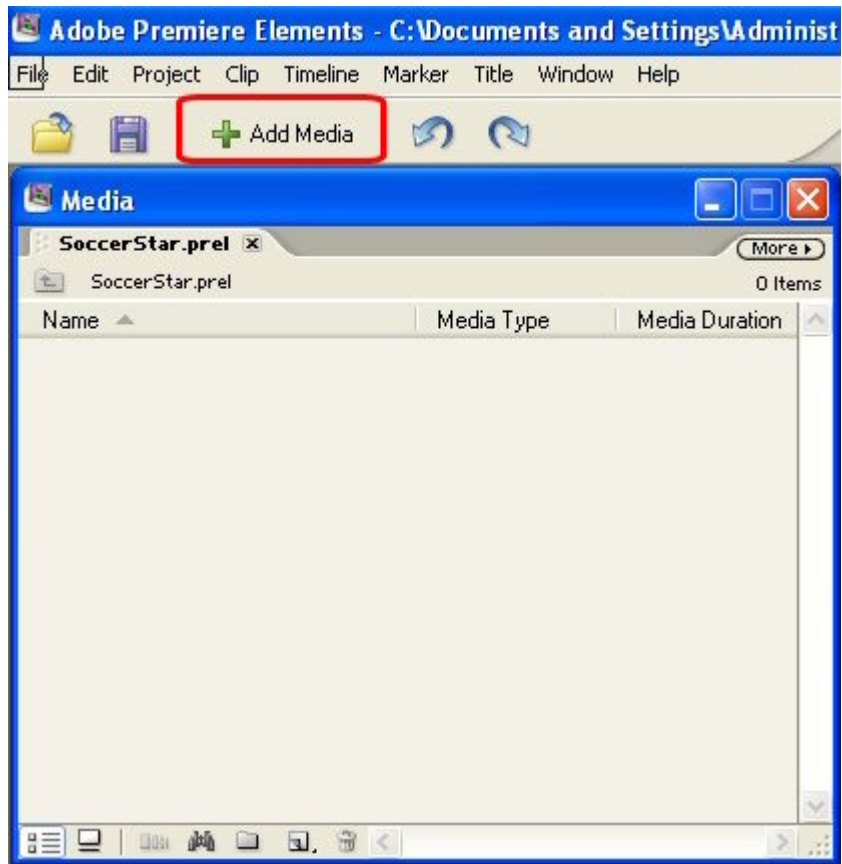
Adobe Premiere Elements - C:\Documents and Settings\Administ

File Edit Project Clip Timeline Marker Title Window Help

Add Media

Media

SoccerStar.prel

More

SoccerStar.prel

0 Items

| Name | Media Type | Media Duration |
|---|---|---|